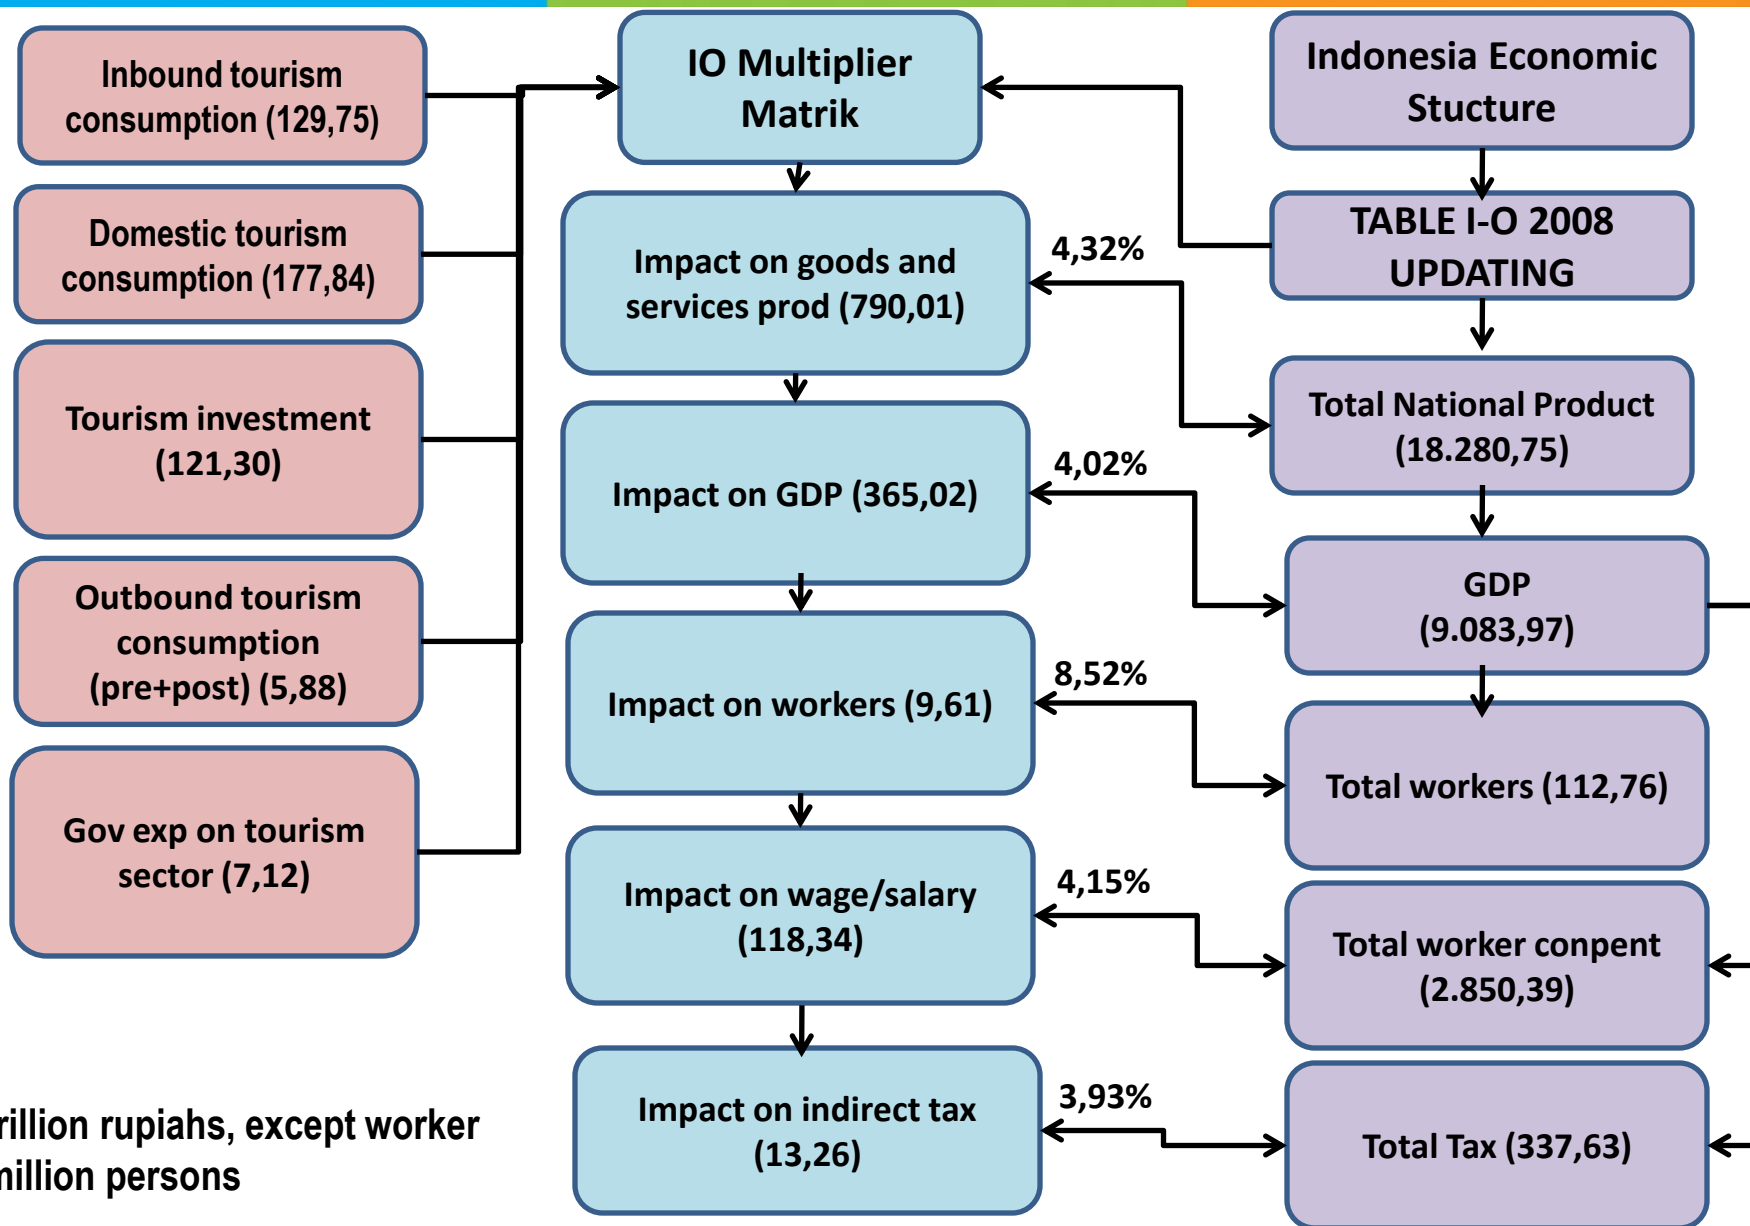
Inbound tourism consumption (129,75)

Domestic tourism consumption (177,84)

Tourism investment (121,30)

Outbound tourism consumption (pre+post) (5,88)

Gov exp on tourism sector (7,12)

IO Multiplier Matrik

Impact on goods and services prod (790,01)

Impact on GDP (365,02)

Impact on workers (9,61)

Impact on wage/salary (118,34)

Impact on indirect tax (13,26)

4,32%

4,02%

8,52%

4,15%

3,93%

Indonesia Economic Stucture

TABLE I-O 2008 UPDATING

Total National Product (18.280,75)

GDP (9.083,97)

Total workers (112,76)

Total worker conpent (2.850,39)

Total Tax (337,63)

rillion rupiahs, except worker
million persons